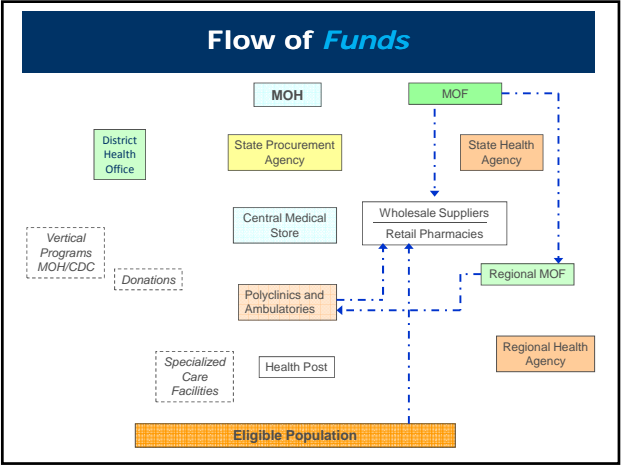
Flow of Funds

MOH

MOF

District Health Office

State Procurement Agency

State Health Agency

Central Medical Store

Wholesale Suppliers

Retail Pharmacies

Vertical Programs MOH/CDC

Donations

Regional MOF

Polyclinics and Ambulatories

Regional Health Agency

Specialized Care Facilities

Health Post

Eligible Population